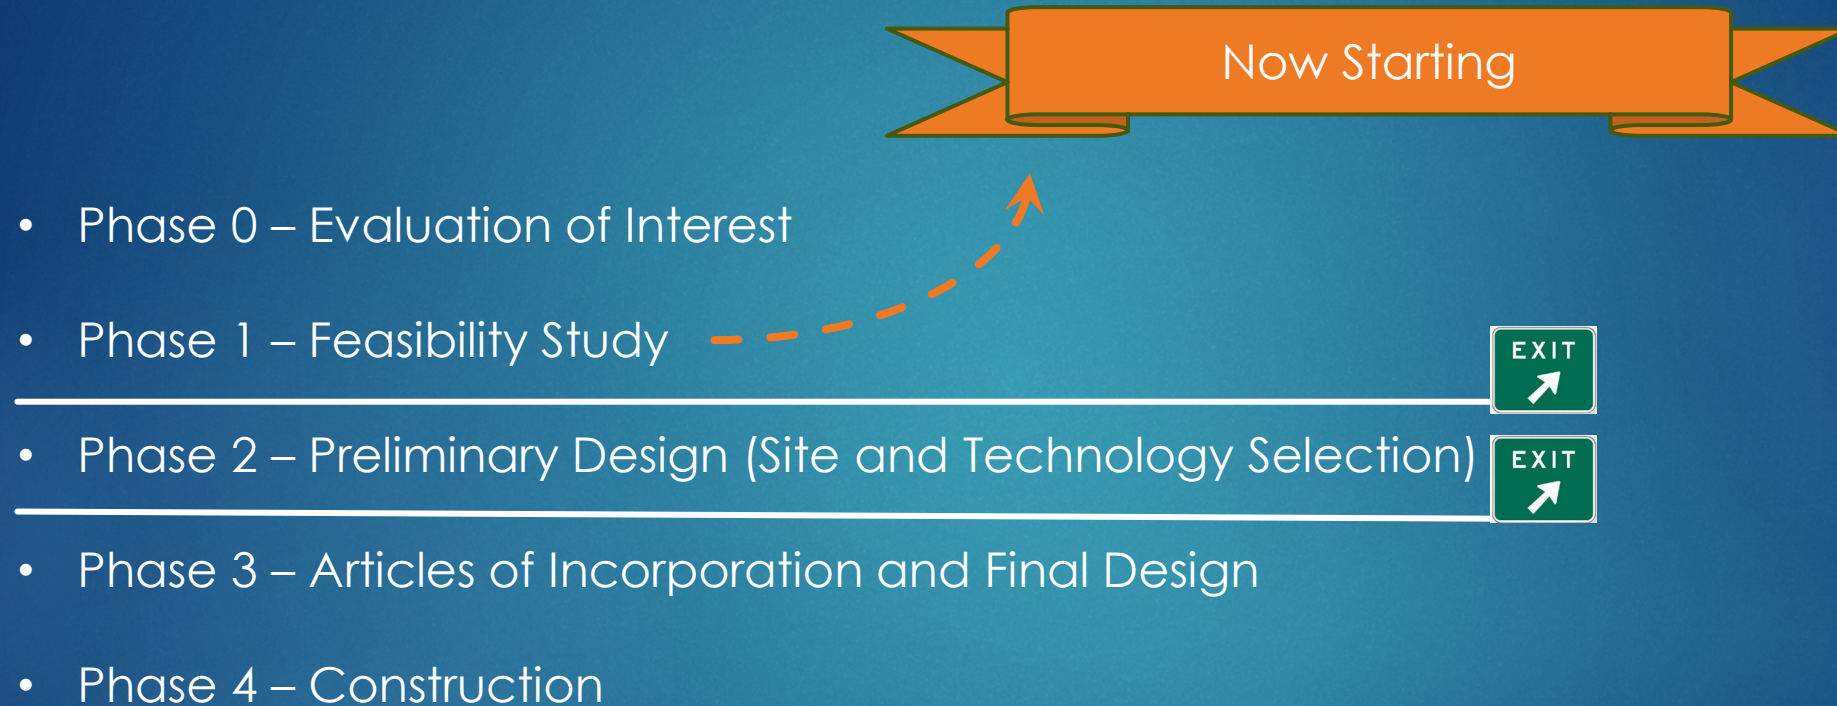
Now Starting

- Phase 0 – Evaluation of Interest
- Phase 1 – Feasibility Study

EXIT

- Phase 2 – Preliminary Design (Site and Technology Selection)

EXIT

- Phase 3 – Articles of Incorporation and Final Design
- Phase 4 – Construction